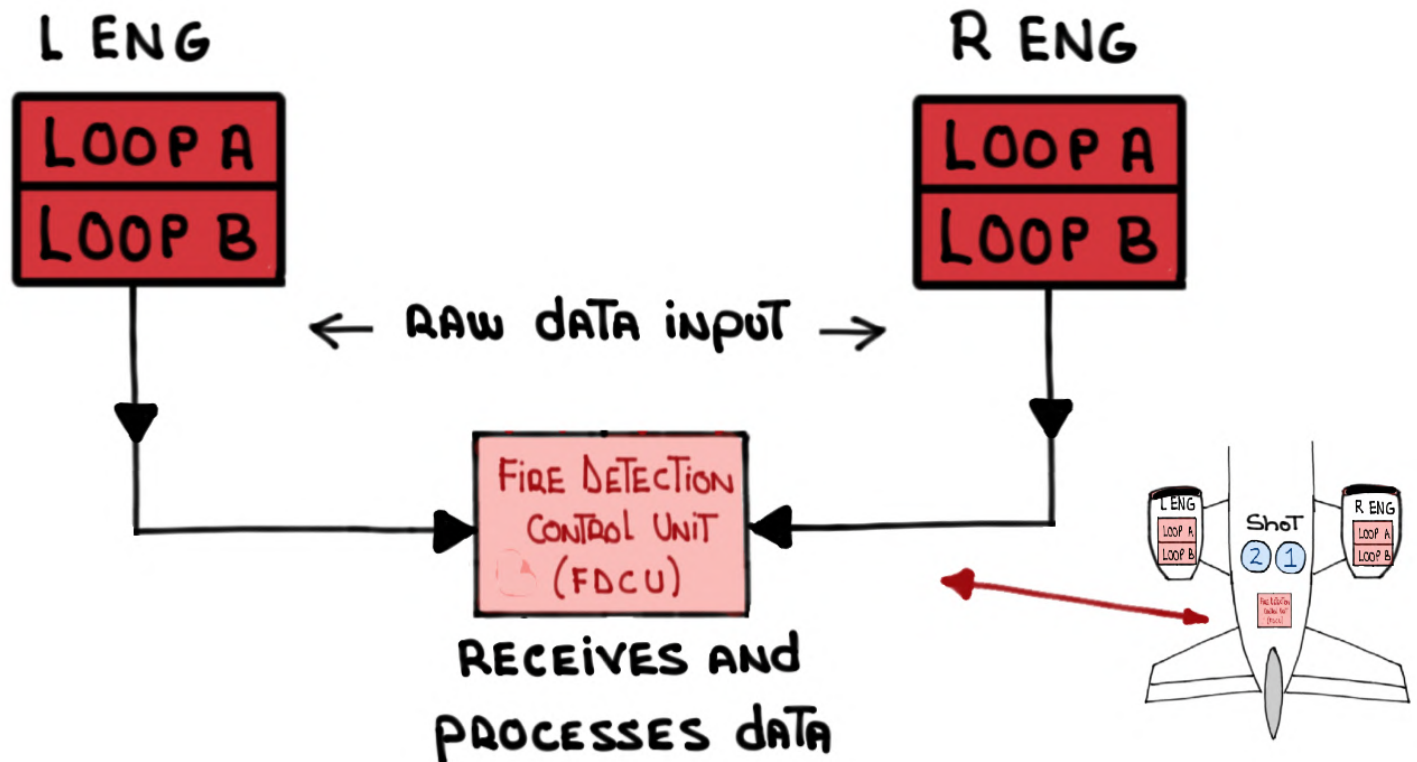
L ENG

LOOP A
LOOP B

R ENG

LOOP A
LOOP B

← RAW DATA INPUT →

FIRE DETECTION CONTROL UNIT (FDCU)

RECEIVES AND PROCESSES DATA

L ENG
LOOP A
LOOP B

ShoT
2 1

R ENG
LOOP A
LOOP B

FIRE DETECTION CONTROL UNIT (FDCU)